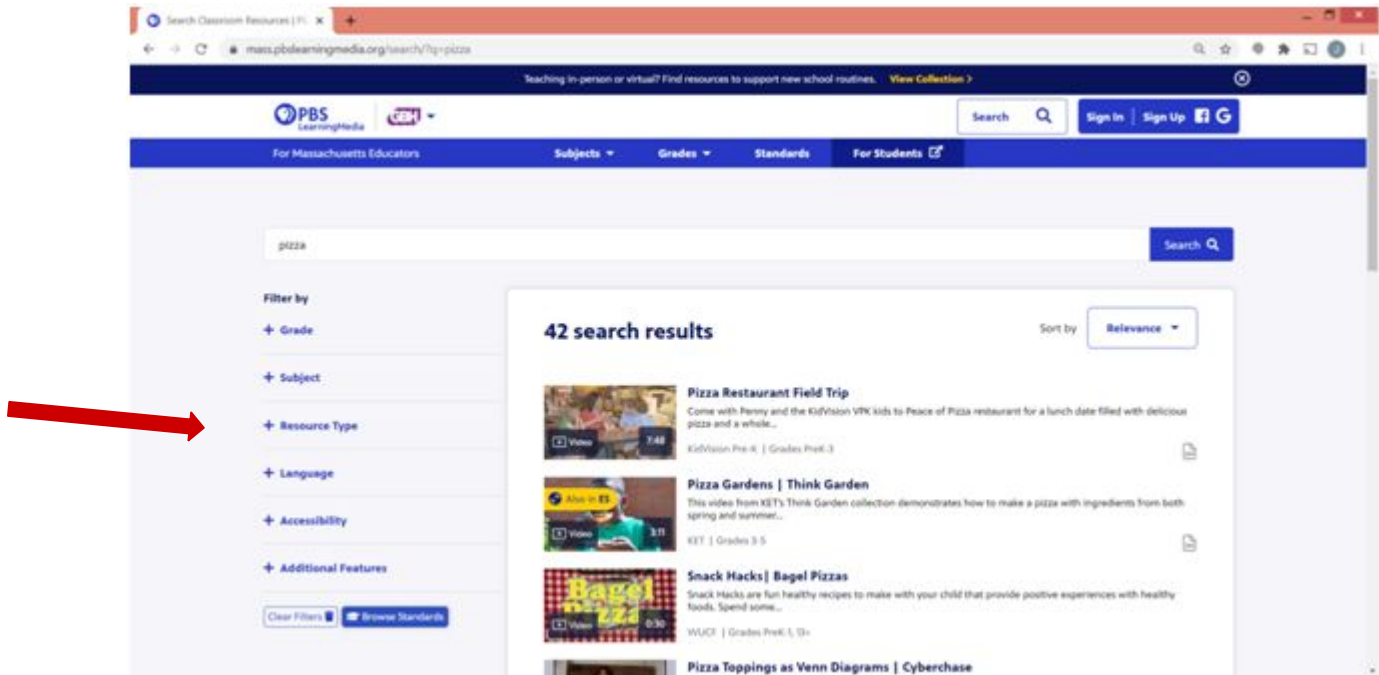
Search Classroom Resources | P

mass.pbslearningmedia.org/search/?q=pizza

Teaching in-person or virtual? Find resources to support new school routines. View Collection >

PBS LearningMedia GBH

Search

Sign In | Sign Up

For Massachusetts Educators

Subjects

Grades

Standards

For Students

pizza

Search

Filter by

+ Grade

+ Subject

+ Resource Type

+ Language

+ Accessibility

+ Additional Features

Clear Filters

Browse Standards

42 search results

Sort by

Relevance

Video 7:48

Pizza Restaurant Field Trip

Come with Penny and the KidVision VPK kids to Peace of Pizza restaurant for a lunch date filled with delicious pizza and a whole...

KidVision Pre-K | Grades PreK-3

Also in ES

Video 3:11

Pizza Gardens | Think Garden

This video from KET's Think Garden collection demonstrates how to make a pizza with ingredients from both spring and summer...

KET | Grades 3-5

Video 0:30

Snack Hacks| Bagel Pizzas

Snack Hacks are fun healthy recipes to make with your child that provide positive experiences with healthy foods. Spend some...

WUCF | Grades PreK-1, 13+

Pizza Toppings as Venn Diagrams | Cyberchase